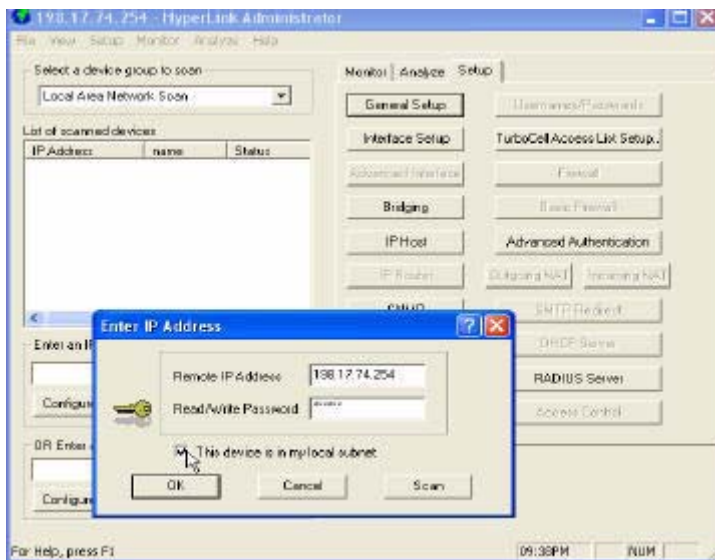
198.17.74.254 - HyperLink Administrator

File View Setup Monitor Analyze Help

Select a device group to scan

Local Area Network Scan

List of scanned devices

| IP Address | name | Status |
|---|---|---|

Enter an IP

Configure

OR Enter

Configure

Monitor | Analyze | Setup

General Setup

Usernames/Passwords

Interface Setup

TurboCell Access List Setup...

Advanced Interface

Firewall

Bridging

Basic Firewall

IP Host

Advanced Authentication

IP Router

Outgoing NAT

Incoming NAT

SNMP

SMTP Redirect

DHCP Server

RADIUS Server

Access Control

Enter IP Address

Remote IP Address 198.17.74.254

Read/Write Password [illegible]

This device is in my local subnet

OK

Cancel

Scan

For Help, press F1

09:38PM

NUM